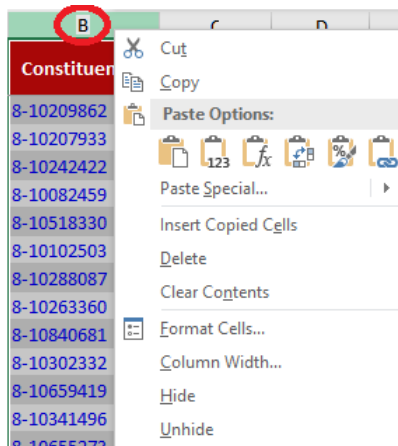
B
C
D
Constituen
8-10209862
8-10207933
8-10242422
8-10082459
8-10518330
8-10102503
8-10288087
8-10263360
8-10840681
8-10302332
8-10659419
8-10341496
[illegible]

Cut
Copy
Paste Options:
123
Paste Special...
Insert Copied Cells
Delete
Clear Contents
Format Cells...
Column Width...
Hide
Unhide